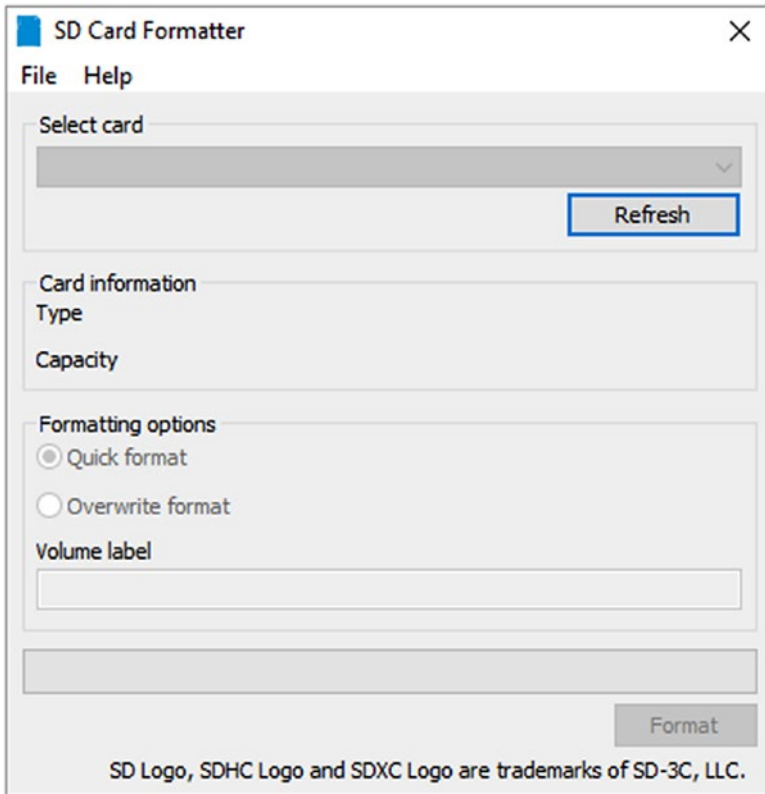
SD Card Formatter

File Help

Select card

Refresh

Card information

Type

Capacity

Formatting options

Quick format

Overwrite format

Volume label

Format

SD Logo, SDHC Logo and SDXC Logo are trademarks of SD-3C, LLC.